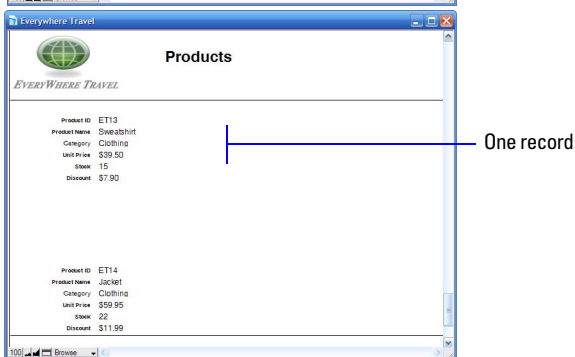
Everywhere Travel

EVERYWHERE TRAVEL

Products

| | |
|---|---|
| Product ID | ET13 |
| Product Name | Sweatshirt |
| Category | Clothing |
| Unit Price | $39.50 |
| Stock | 15 |
| Discount | $7.90 |

One record

| | |
|---|---|
| Product ID | ET14 |
| Product Name | Jacket |
| Category | Clothing |
| Unit Price | $59.95 |
| Stock | 22 |
| Discount | $11.99 |

100 Browse